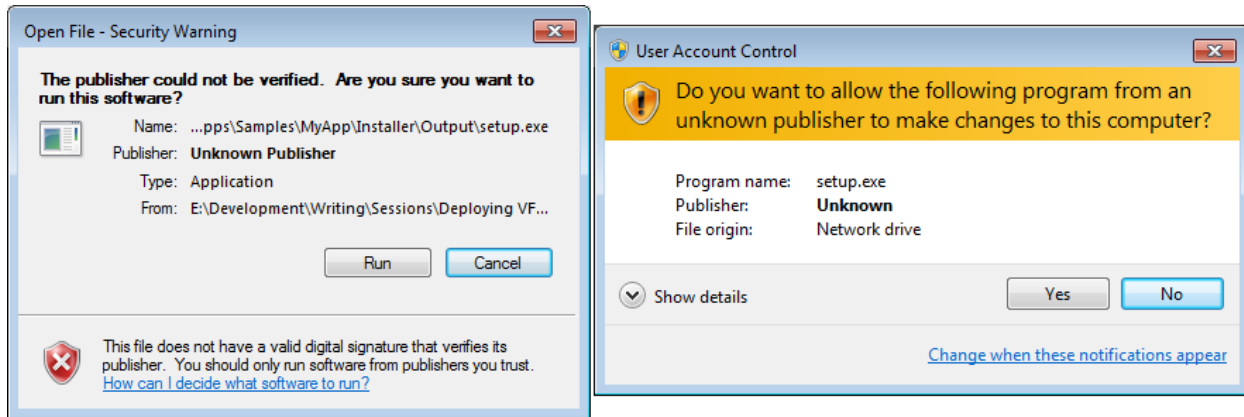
Open File - Security Warning

The publisher could not be verified. Are you sure you want to run this software?

Name: ...pps\Samples\MyApp\Installer\Output\setup.exe
Publisher: Unknown Publisher
Type: Application
From: E:\Development\Writing\Sessions\Deploying VF...

Run
Cancel

This file does not have a valid digital signature that verifies its publisher. You should only run software from publishers you trust.
How can I decide what software to run?

User Account Control

Do you want to allow the following program from an unknown publisher to make changes to this computer?

Program name: setup.exe
Publisher: Unknown
File origin: Network drive

Show details

Yes
No

Change when these notifications appear